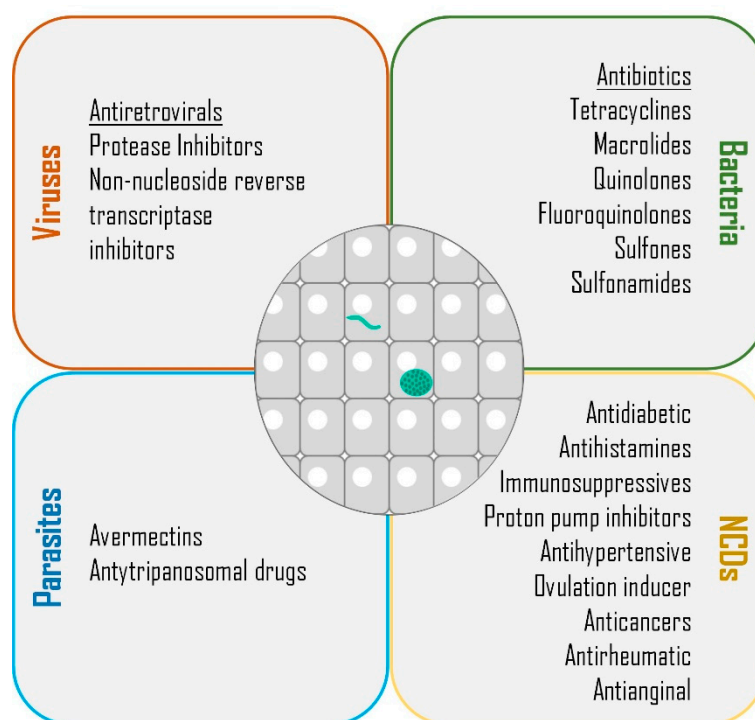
Viruses

Antiretrovirals
Protease Inhibitors
Non-nucleoside reverse transcriptase inhibitors

Bacteria

Antibiotics
Tetracyclines
Macrolides
Quinolones
Fluoroquinolones
Sulfones
Sulfonamides

Parasites

Avermectins
Antytripanosomal drugs

NCDs

Antidiabetic
Antihistamines
Immunosuppressives
Proton pump inhibitors
Antihypertensive
Ovulation inducer
Anticancers
Antirheumatic
Antianginal